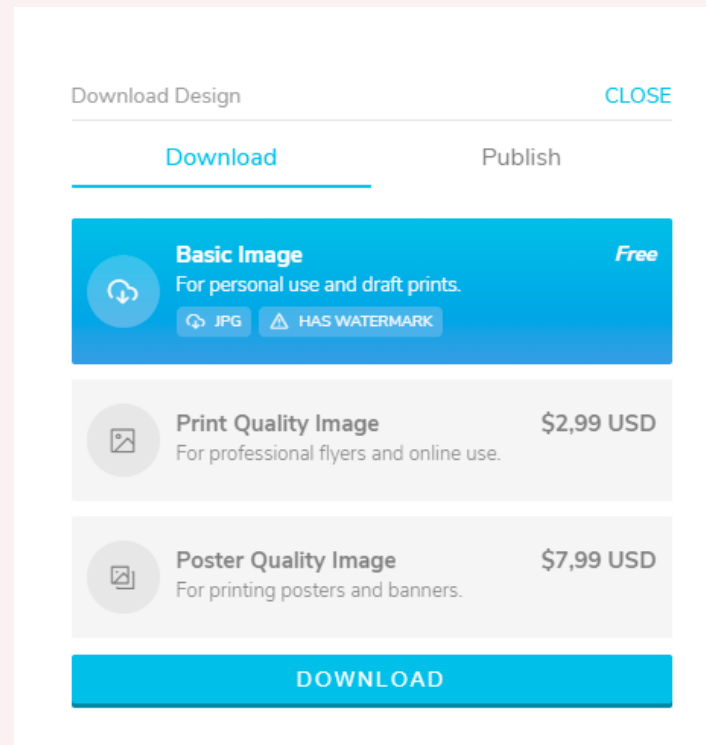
Download Design CLOSE

Download Publish

Basic Image Free
For personal use and draft prints.
JPG HAS WATERMARK

Print Quality Image $2,99 USD
For professional flyers and online use.

Poster Quality Image $7,99 USD
For printing posters and banners.

DOWNLOAD